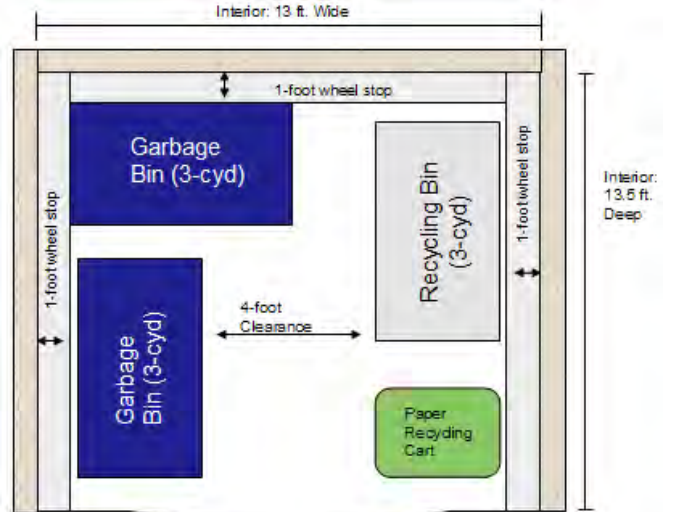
Interior: 13 ft. Wide

1-foot wheel stop

Garbage Bin (3-cyd)

Recycling Bin (3-cyd)

1-foot wheel stop

Interior: 13.5 ft. Deep

1-foot wheel stop

Garbage Bin (3-cyd)

4-foot Clearance

Paper Recycling Cart